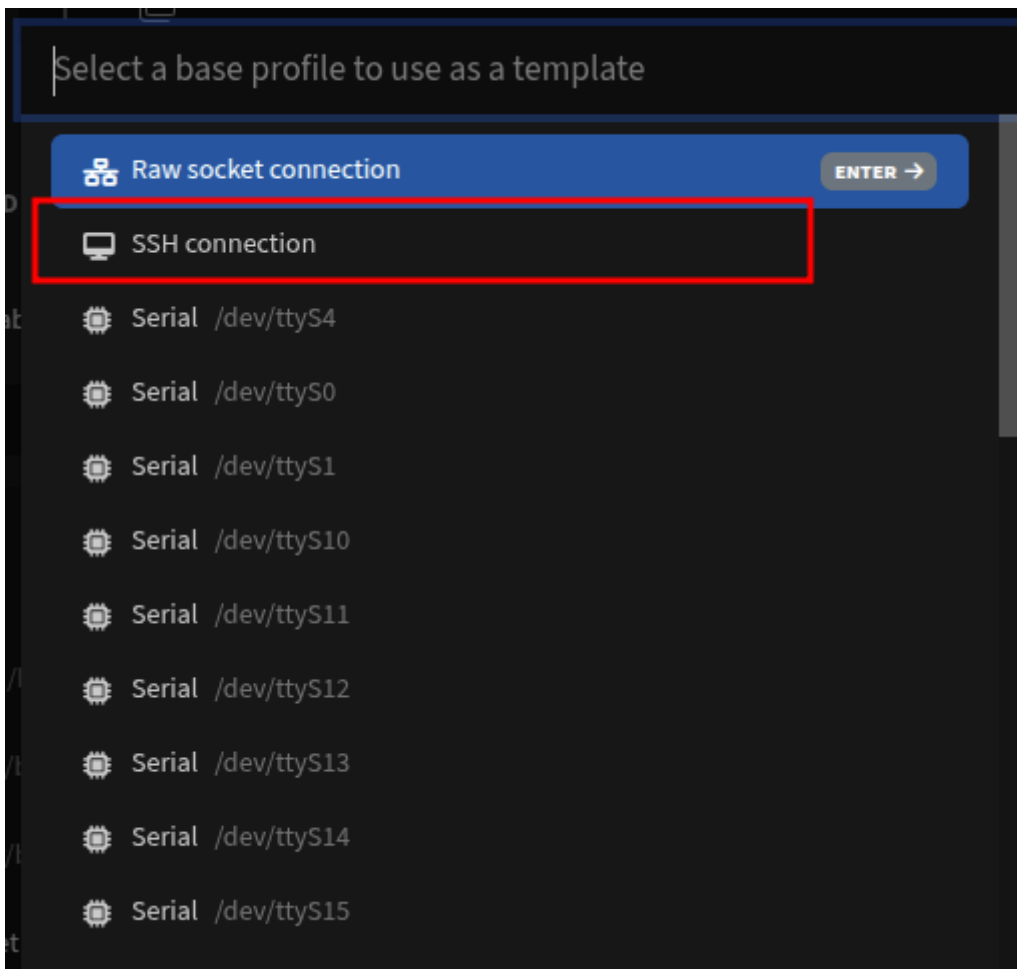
Select a base profile to use as a template

Raw socket connection ENTER →

SSH connection

Serial /dev/ttyS4

Serial /dev/ttyS0

Serial /dev/ttyS1

Serial /dev/ttyS10

Serial /dev/ttyS11

Serial /dev/ttyS12

Serial /dev/ttyS13

Serial /dev/ttyS14

Serial /dev/ttyS15